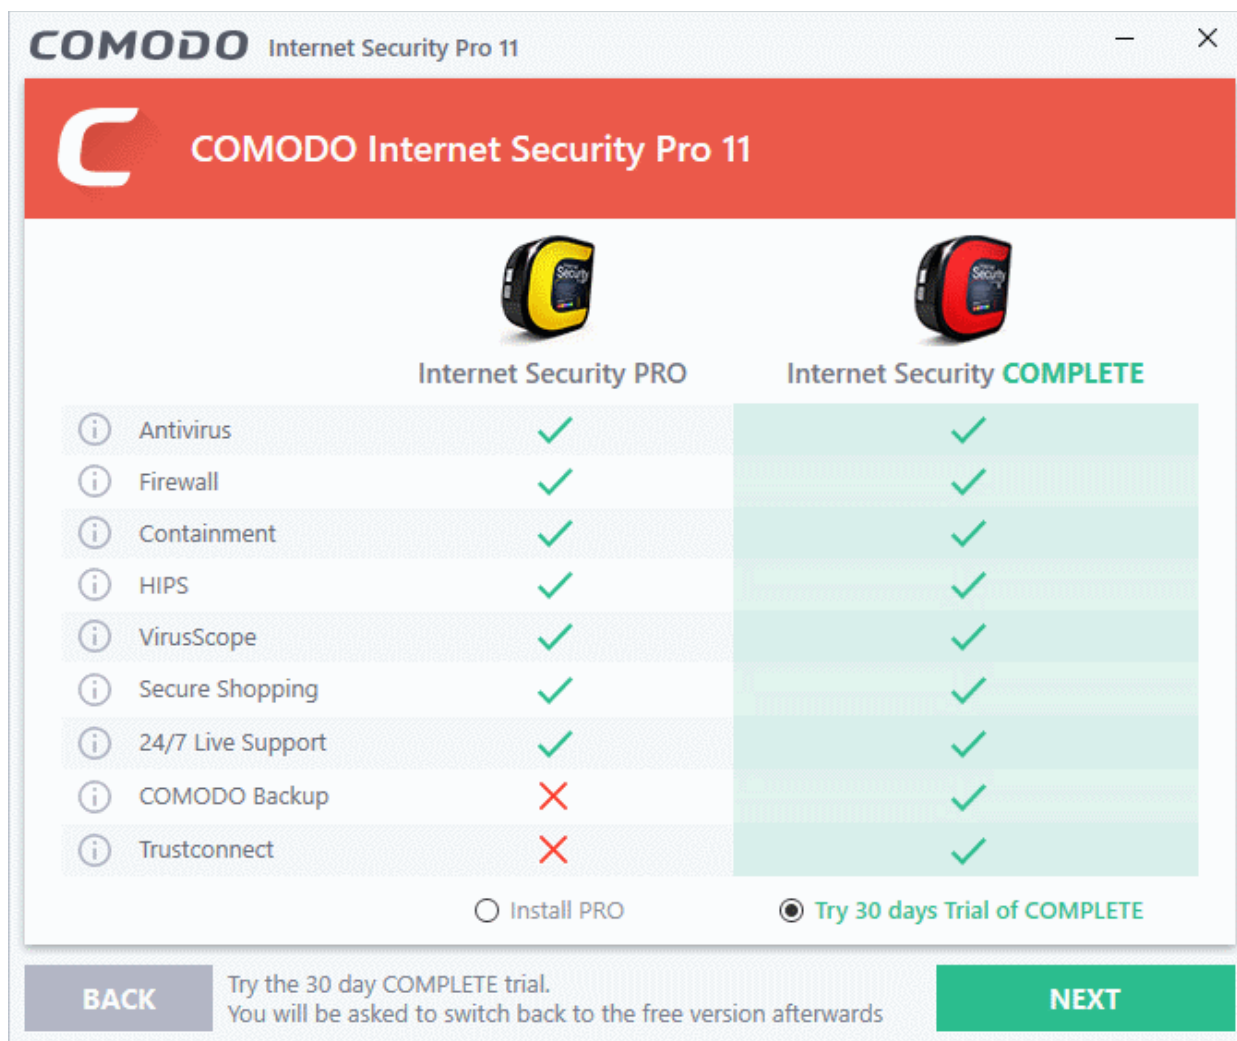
COMODO Internet Security Pro 11

COMODO Internet Security Pro 11

Internet Security PRO | Internet Security COMPLETE

|  | Internet Security PRO | Internet Security COMPLETE |
|---|---|---|
| Antivirus | ✓ | ✓ |
| Firewall | ✓ | ✓ |
| Containment | ✓ | ✓ |
| HIPS | ✓ | ✓ |
| VirusScope | ✓ | ✓ |
| Secure Shopping | ✓ | ✓ |
| 24/7 Live Support | ✓ | ✓ |
| COMODO Backup | ✗ | ✓ |
| Trustconnect | ✗ | ✓ |

Install PRO

Try 30 days Trial of COMPLETE

BACK

Try the 30 day COMPLETE trial.
You will be asked to switch back to the free version afterwards

NEXT